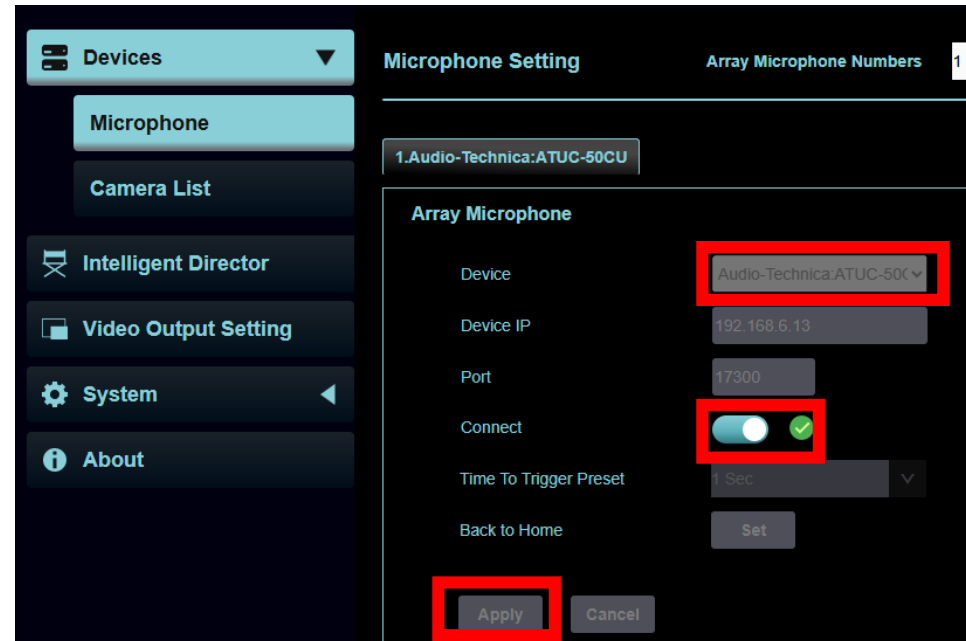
Devices

Microphone

Camera List

Intelligent Director

Video Output Setting

System

About

Microphone Setting

Array Microphone Numbers

1

1.Audio-Technica:ATUC-50CU

Array Microphone

Device

Audio-Technica:ATUC-50C

Device IP

192.168.6.13

Port

17300

Connect

Time To Trigger Preset

1 Sec

Back to Home

Set

Apply

Cancel